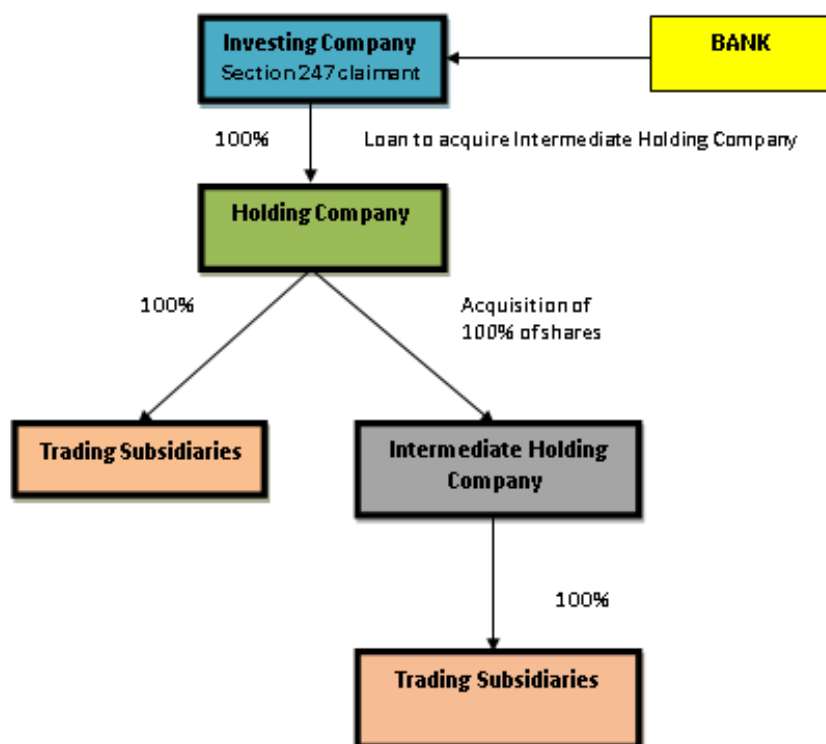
Investing Company
Section 247 claimant

BANK

100%

Loan to acquire Intermediate Holding Company

Holding Company

100%

Acquisition of 100% of shares

Trading Subsidiaries

Intermediate Holding Company

100%

Trading Subsidiaries